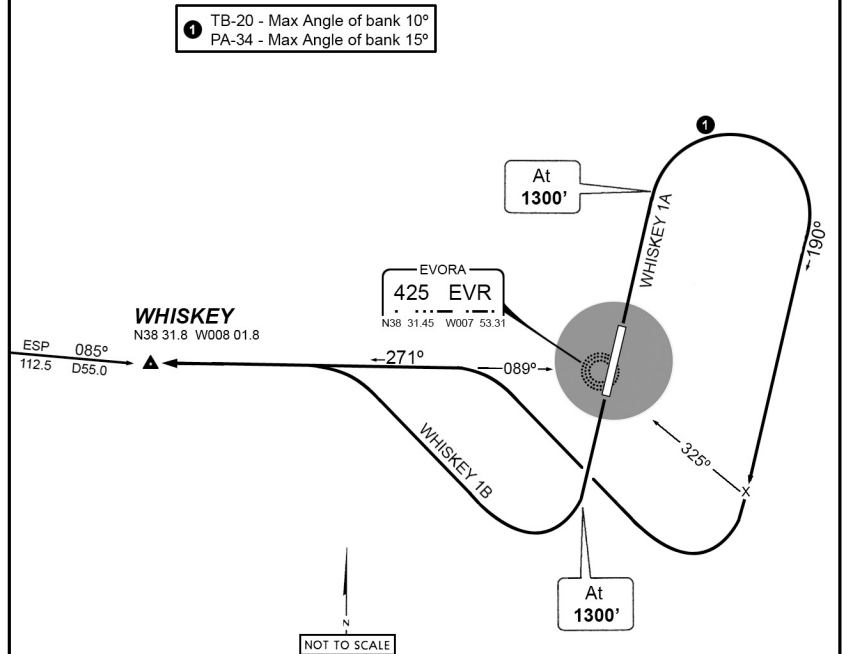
❶ TB-20 - Max Angle of bank 10º
PA-34 - Max Angle of bank 15º

❶

At
**1300'**

WHISKEY 1A

190º

EVORA
425 EVR
N38 31.45 W007 53.31

***WHISKEY***
N38 31.8 W008 01.8

ESP 112.5
085º D55.0

271º

089º

325º

WHISKEY 1B

At
**1300'**

N

NOT TO SCALE